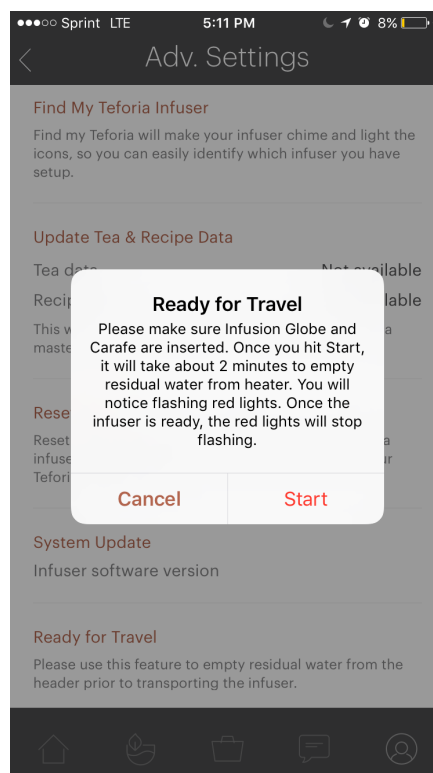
●●●○○ Sprint LTE 5:11 PM 8%

Adv. Settings

Find My Teforia Infuser

Find my Teforia will make your infuser chime and light the icons, so you can easily identify which infuser you have setup.

Update Tea & Recipe Data

Tea data Not available

Recip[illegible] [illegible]able

This w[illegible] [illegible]a maste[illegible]

Rese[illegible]

Reset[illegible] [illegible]a infuse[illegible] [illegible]ur Tefori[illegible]

Ready for Travel

Please make sure Infusion Globe and Carafe are inserted. Once you hit Start, it will take about 2 minutes to empty residual water from heater. You will notice flashing red lights. Once the infuser is ready, the red lights will stop flashing.

Cancel

Start

System Update

Infuser software version

Ready for Travel

Please use this feature to empty residual water from the header prior to transporting the infuser.